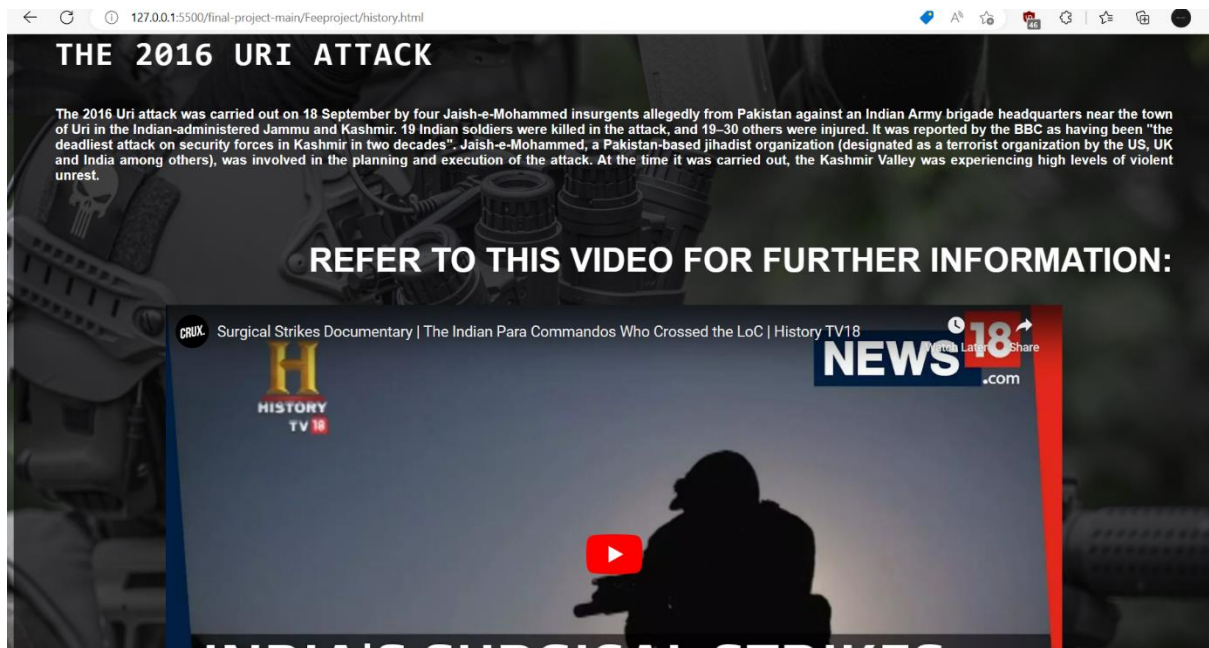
127.0.0.1:5500/final-project-main/Feeproject/history.html

THE 2016 URI ATTACK

The 2016 Uri attack was carried out on 18 September by four Jaish-e-Mohammed insurgents allegedly from Pakistan against an Indian Army brigade headquarters near the town of Uri in the Indian-administered Jammu and Kashmir. 19 Indian soldiers were killed in the attack, and 19–30 others were injured. It was reported by the BBC as having been "the deadliest attack on security forces in Kashmir in two decades". Jaish-e-Mohammed, a Pakistan-based jihadist organization (designated as a terrorist organization by the US, UK and India among others), was involved in the planning and execution of the attack. At the time it was carried out, the Kashmir Valley was experiencing high levels of violent unrest.

REFER TO THIS VIDEO FOR FURTHER INFORMATION:

CRUX. Surgical Strikes Documentary | The Indian Para Commandos Who Crossed the LoC | History TV18

Watch Later Share

NEWS18.com

HISTORY TV18

INDIA'S SURGICAL STRIKES